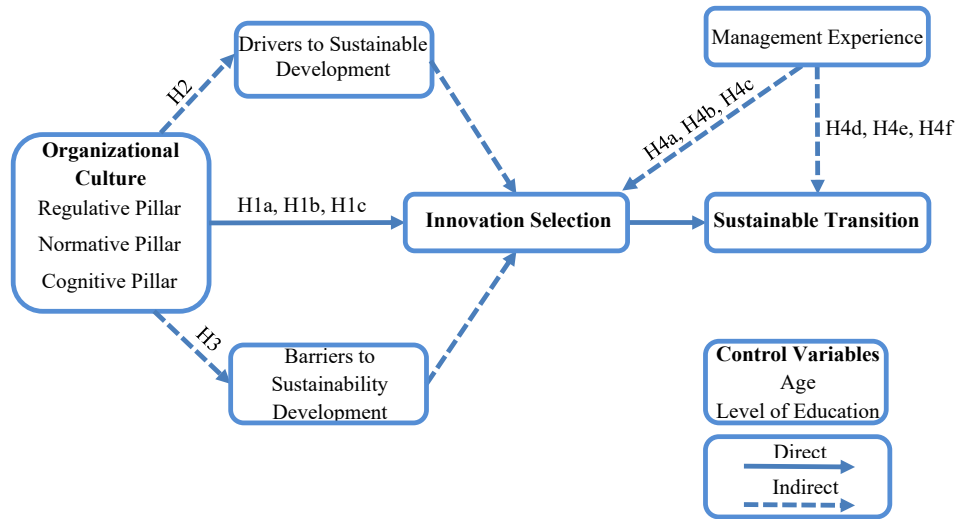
Drivers to Sustainable Development

Management Experience

H2

H4a, H4b, H4c

H4d, H4e, H4f

Organizational Culture
Regulative Pillar
Normative Pillar
Cognitive Pillar

H1a, H1b, H1c

Innovation Selection

Sustainable Transition

H3

Barriers to Sustainability Development

Control Variables
Age
Level of Education

Direct
Indirect